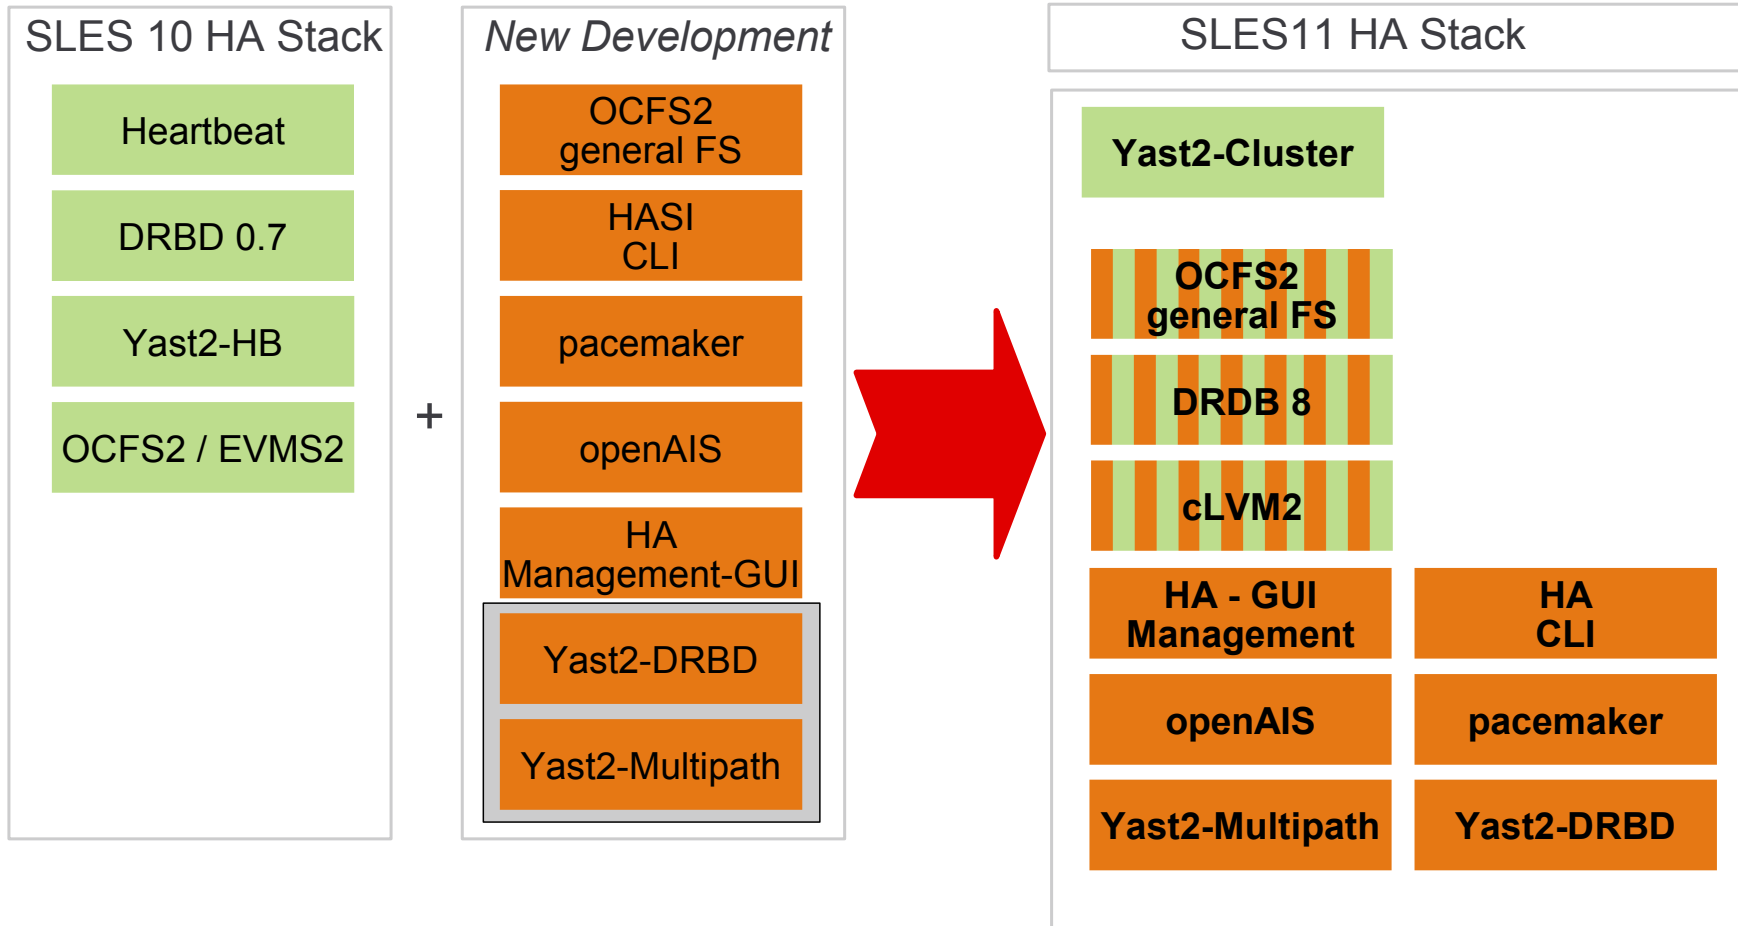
SLES 10 HA Stack

Heartbeat

DRBD 0.7

Yast2-HB

OCFS2 / EVMS2

+

New Development

OCFS2 general FS

HASI CLI

pacemaker

openAIS

HA Management-GUI

Yast2-DRBD

Yast2-Multipath

SLES11 HA Stack

Yast2-Cluster

OCFS2 general FS

DRDB 8

cLVM2

HA - GUI Management

HA CLI

openAIS

pacemaker

Yast2-Multipath

Yast2-DRBD